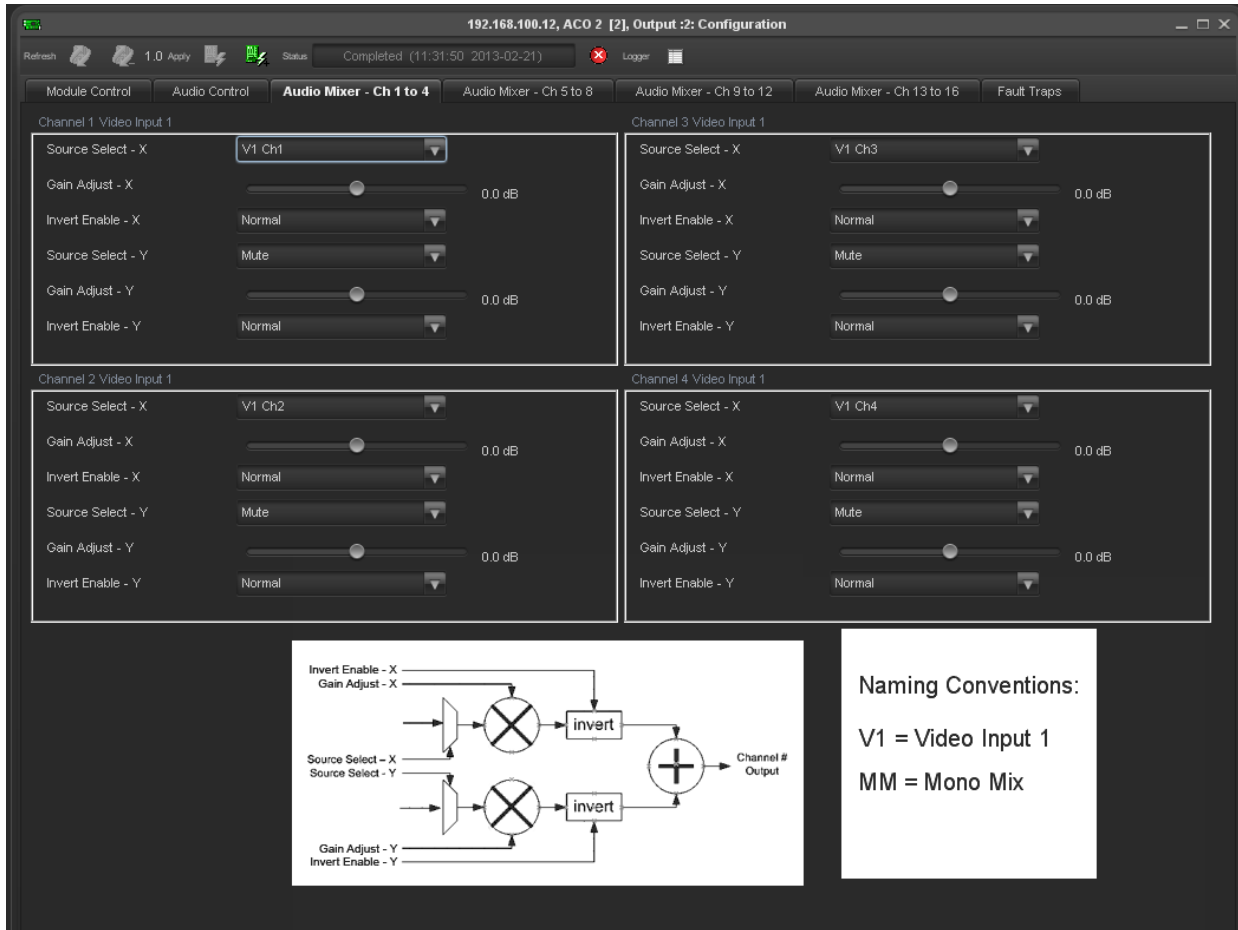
192.168.100.12, ACO 2 [2], Output :2: Configuration

Refresh 1.0 Apply Status Completed (11:31:50 2013-02-21) Logger

Module Control | Audio Control | Audio Mixer - Ch 1 to 4 | Audio Mixer - Ch 5 to 8 | Audio Mixer - Ch 9 to 12 | Audio Mixer - Ch 13 to 16 | Fault Traps

Channel 1 Video Input 1
Source Select - X V1 Ch1
Gain Adjust - X 0.0 dB
Invert Enable - X Normal
Source Select - Y Mute
Gain Adjust - Y 0.0 dB
Invert Enable - Y Normal

Channel 3 Video Input 1
Source Select - X V1 Ch3
Gain Adjust - X 0.0 dB
Invert Enable - X Normal
Source Select - Y Mute
Gain Adjust - Y 0.0 dB
Invert Enable - Y Normal

Channel 2 Video Input 1
Source Select - X V1 Ch2
Gain Adjust - X 0.0 dB
Invert Enable - X Normal
Source Select - Y Mute
Gain Adjust - Y 0.0 dB
Invert Enable - Y Normal

Channel 4 Video Input 1
Source Select - X V1 Ch4
Gain Adjust - X 0.0 dB
Invert Enable - X Normal
Source Select - Y Mute
Gain Adjust - Y 0.0 dB
Invert Enable - Y Normal

Invert Enable - X
Gain Adjust - X
invert
Source Select – X
Source Select - Y
Channel # Output
invert
Gain Adjust - Y
Invert Enable - Y

Naming Conventions:
V1 = Video Input 1
MM = Mono Mix